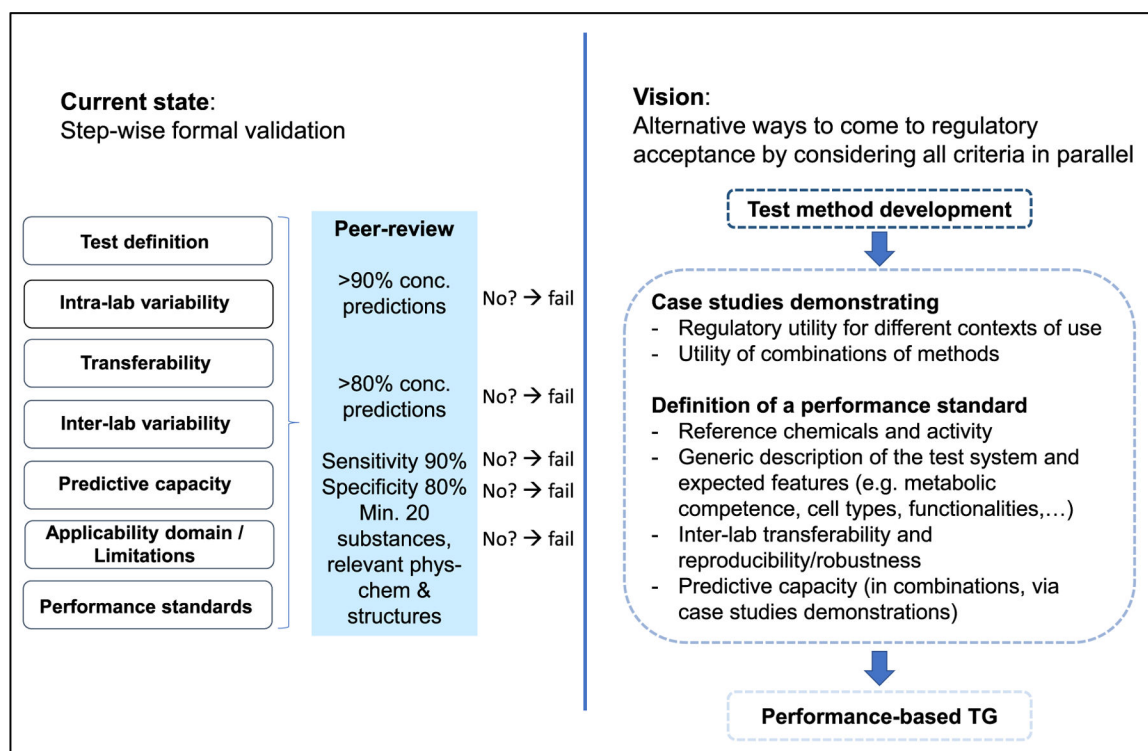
**Current state**:
Step-wise formal validation

Test definition

Intra-lab variability

Transferability

Inter-lab variability

Predictive capacity

Applicability domain / Limitations

Performance standards

**Peer-review**

>90% conc. predictions

>80% conc. predictions

Sensitivity 90%
Specificity 80%
Min. 20 substances, relevant phys-chem & structures

No? → fail

No? → fail

No? → fail

No? → fail

No? → fail

**Vision**:
Alternative ways to come to regulatory acceptance by considering all criteria in parallel

**Test method development**

**Case studies demonstrating**
- Regulatory utility for different contexts of use
- Utility of combinations of methods

**Definition of a performance standard**
- Reference chemicals and activity
- Generic description of the test system and expected features (e.g. metabolic competence, cell types, functionalities,…)
- Inter-lab transferability and reproducibility/robustness
- Predictive capacity (in combinations, via case studies demonstrations)

**Performance-based TG**